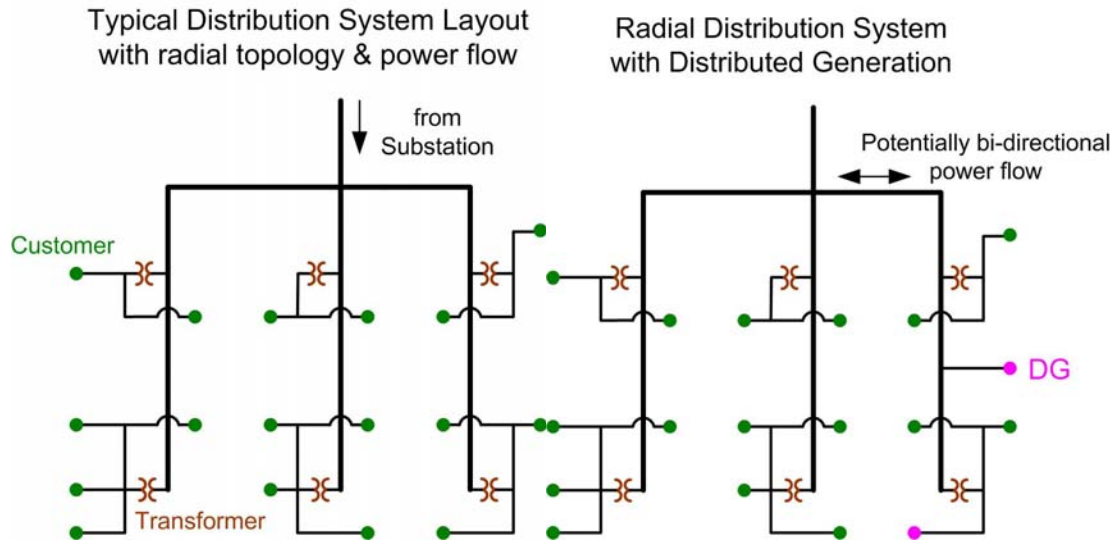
Typical Distribution System Layout with radial topology & power flow

from Substation

Customer

Transformer

Radial Distribution System with Distributed Generation

Potentially bi-directional power flow

DG